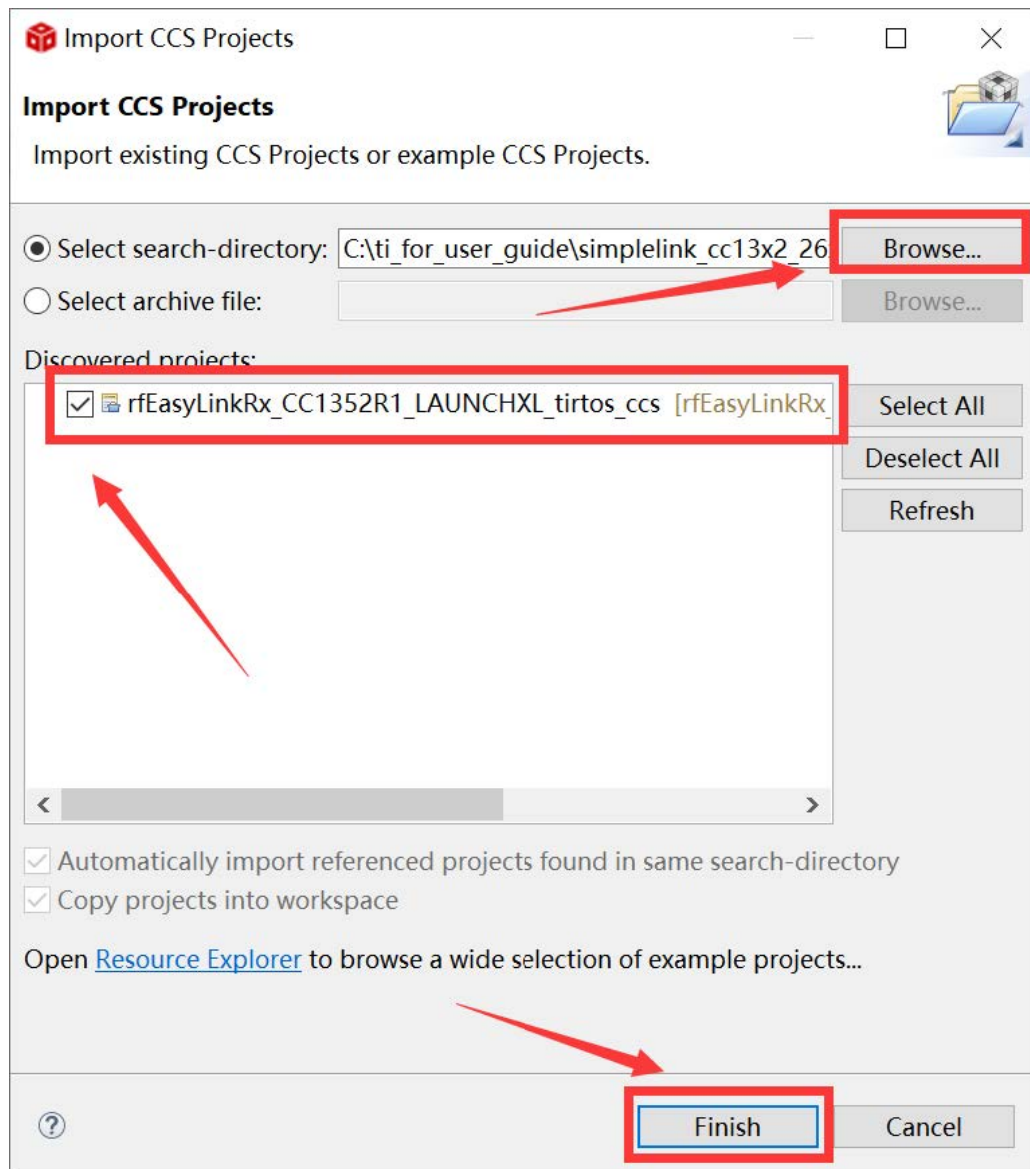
Import CCS Projects

Import CCS Projects

Import existing CCS Projects or example CCS Projects.

Select search-directory: C:\ti_for_user_guide\simplelink_cc13x2_26

Browse...

Select archive file:

Browse...

Discovered projects:

rfEasyLinkRx_CC1352R1_LAUNCHXL_tirtos_ccs [rfEasyLinkRx_

Select All

Deselect All

Refresh

Automatically import referenced projects found in same search-directory

Copy projects into workspace

Open Resource Explorer to browse a wide selection of example projects...

?

Finish

Cancel